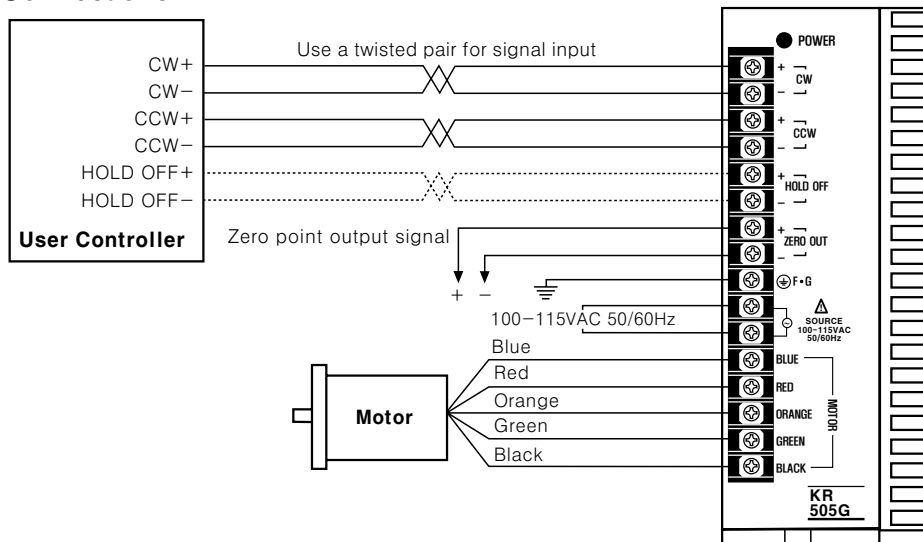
CW+
CW−
CCW+
CCW−
HOLD OFF+
HOLD OFF−
User Controller

Use a twisted pair for signal input

Zero point output signal
+ −

100−115VAC 50/60Hz

Blue
Red
Orange
Green
Black

Motor

POWER
+ CW −
+ CCW −
+ HOLD OFF −
+ ZERO OUT −
F•G
SOURCE 100−115VAC 50/60Hz
BLUE
RED
ORANGE
GREEN
BLACK
MOTOR

KR 505G